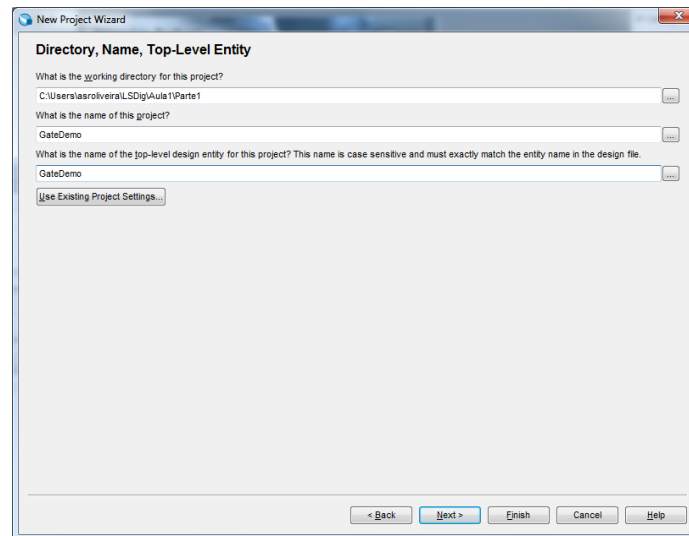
New Project Wizard

Directory, Name, Top-Level Entity

What is the working directory for this project?

C:\Users\asroliveira\LSDig\Aula1\Parte1

...

What is the name of this project?

GateDemo

...

What is the name of the top-level design entity for this project? This name is case sensitive and must exactly match the entity name in the design file.

GateDemo

...

Use Existing Project Settings...

< Back | Next > | Finish | Cancel | Help